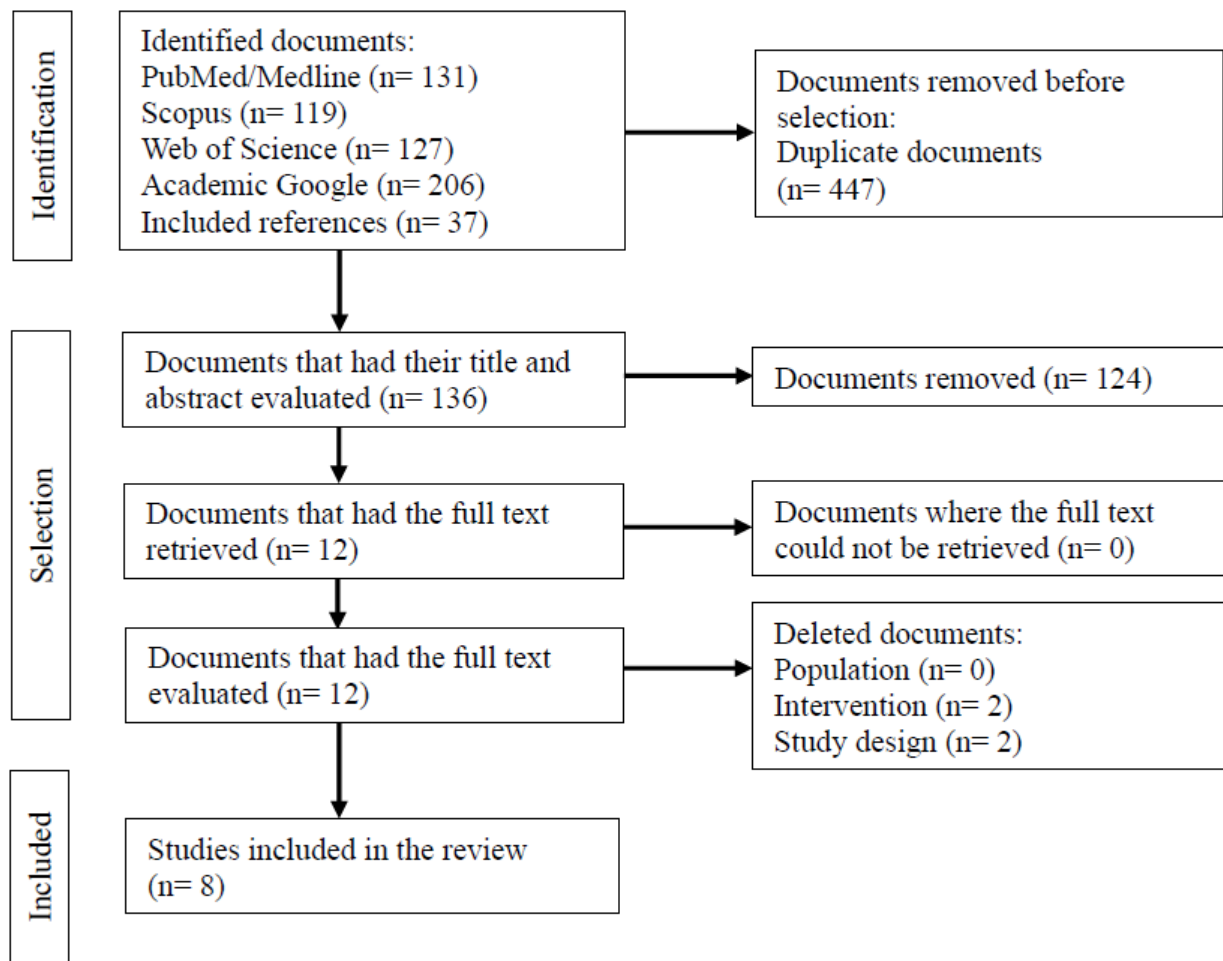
Identification

Identified documents:
PubMed/Medline (n= 131)
Scopus (n= 119)
Web of Science (n= 127)
Academic Google (n= 206)
Included references (n= 37)

Documents removed before selection:
Duplicate documents
(n= 447)

Selection

Documents that had their title and abstract evaluated (n= 136)

Documents removed (n= 124)

Documents that had the full text retrieved (n= 12)

Documents where the full text could not be retrieved (n= 0)

Documents that had the full text evaluated (n= 12)

Deleted documents:
Population (n= 0)
Intervention (n= 2)
Study design (n= 2)

Included

Studies included in the review
(n= 8)